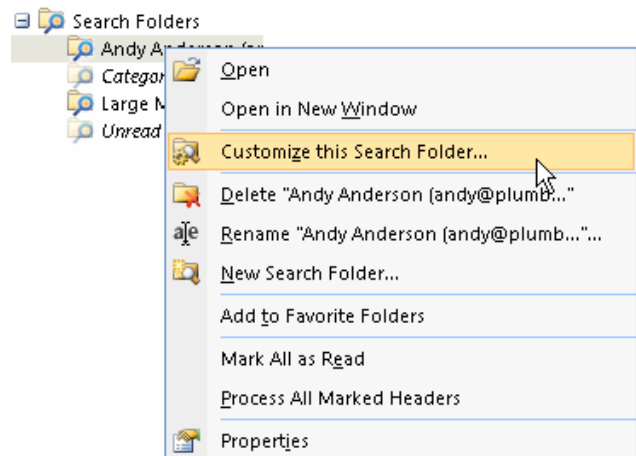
Search Folders
Andy Anderson (a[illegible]
Categor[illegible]
Large M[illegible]
Unread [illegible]

Open
Open in New Window
Customize this Search Folder...
Delete "Andy Anderson (andy@plumb..."
Rename "Andy Anderson (andy@plumb..."...
New Search Folder...
Add to Favorite Folders
Mark All as Read
Process All Marked Headers
Properties